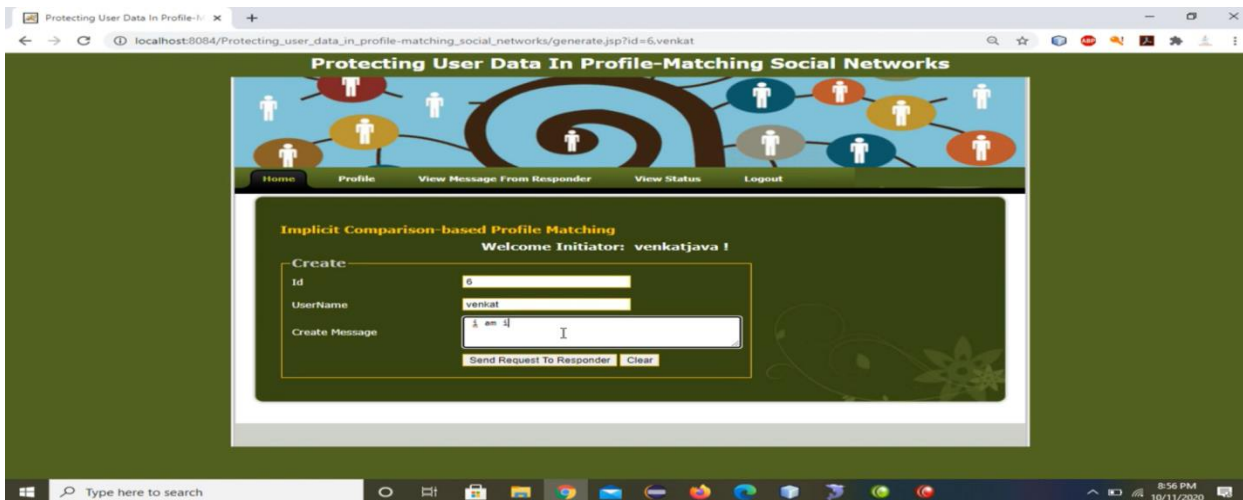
Protecting User Data In Profile-M ×

localhost:8084/Protecting_user_data_in_profile-matching_social_networks/generate.jsp?id=6,venkat

Protecting User Data In Profile-Matching Social Networks

Home Profile View Message From Responder View Status Logout

Implicit Comparison-based Profile Matching

Welcome Initiator: venkatjava !

Create

Id 6

UserName venkat

Create Message i am 1

Send Request To Responder Clear

Type here to search

8:56 PM 10/11/2020